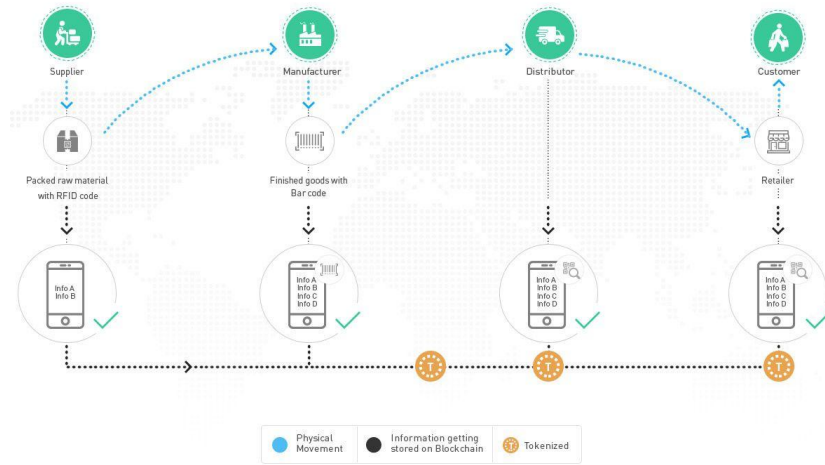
Supplier

Manufacturer

Distributor

Customer

Packed raw material with RFID code

Finished goods with Bar code

Retailer

Info A
Info B

Info A
Info B
Info C
Info D

Info A
Info B
Info C
Info D

Info A
Info B
Info C
Info D

T

T

T

Physical Movement

Information getting stored on Blockchain

T Tokenized